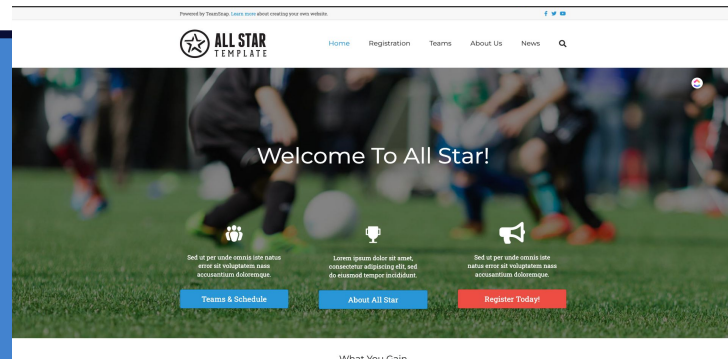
Powered by TeamSnap. Learn more about creating your own website.

ALL STAR
TEMPLATE

Home Registration Teams About Us News

Welcome To All Star!

Sed ut per unde omnis iste natus error sit voluptatem nass accusantium doloremque.

Lorem ipsum dolor sit amet, consectetur adipiscing elit, sed do eiusmod tempor incididunt.

Sed ut per unde omnis iste natus error sit voluptatem nass accusantium doloremque.

Teams & Schedule

About All Star

Register Today!

What You Gain